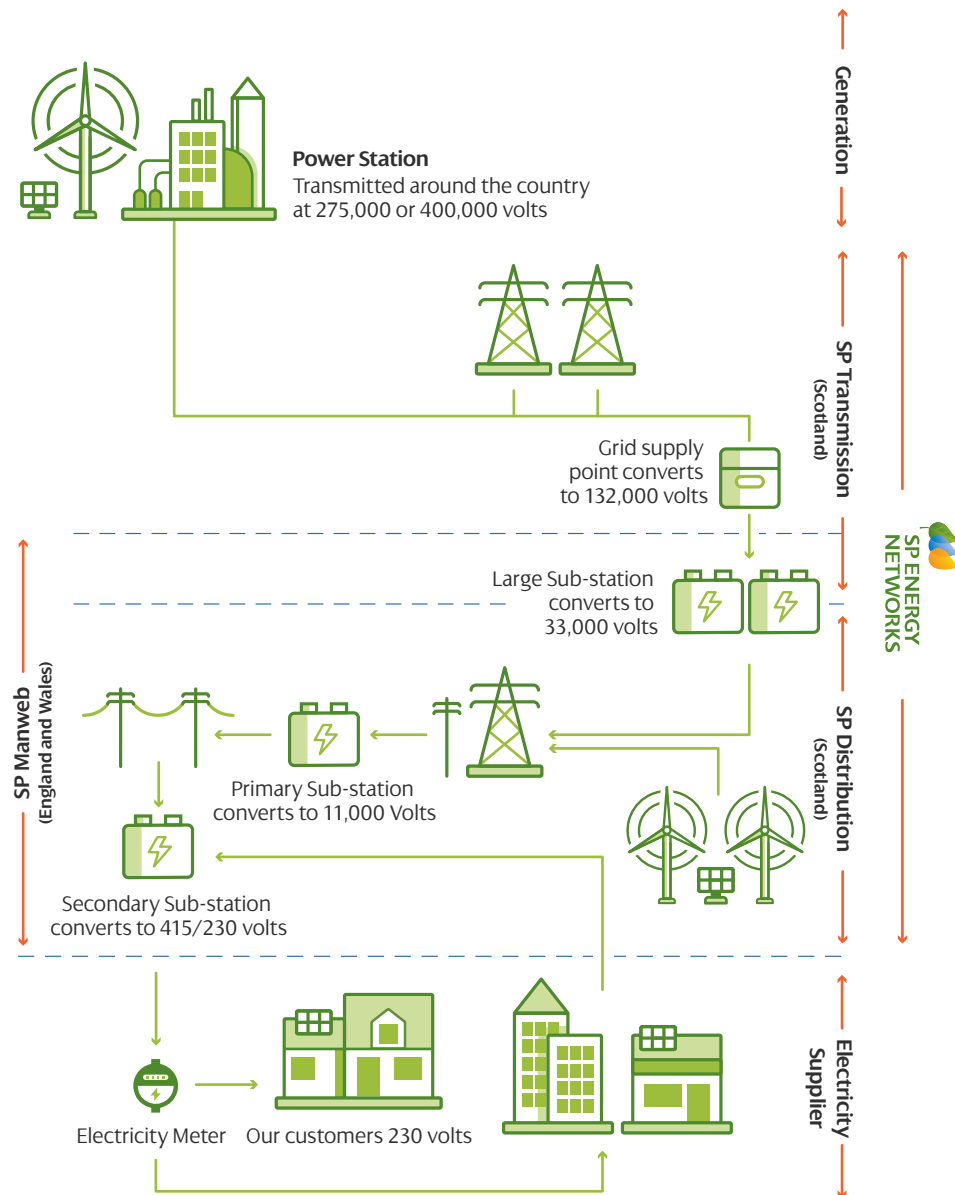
Generation

Power Station
Transmitted around the country at 275,000 or 400,000 volts

SP Transmission (Scotland)

Grid supply point converts to 132,000 volts

SP ENERGY NETWORKS

Large Sub-station converts to 33,000 volts

SP Manweb (England and Wales)

SP Distribution (Scotland)

Primary Sub-station converts to 11,000 Volts

Secondary Sub-station converts to 415/230 volts

Electricity Supplier

Electricity Meter

Our customers 230 volts